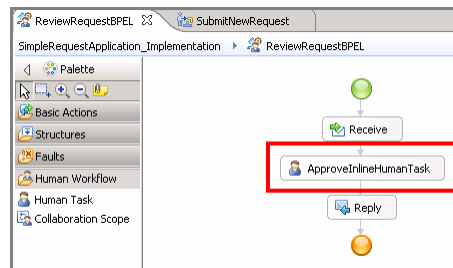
ReviewRequestBPEL ✕
SubmitNewRequest
SimpleRequestApplication_Implementation ▸ ReviewRequestBPEL
Palette
Basic Actions
Structures
Faults
Human Workflow
Human Task
Collaboration Scope
Receive
ApproveInlineHumanTask
Reply